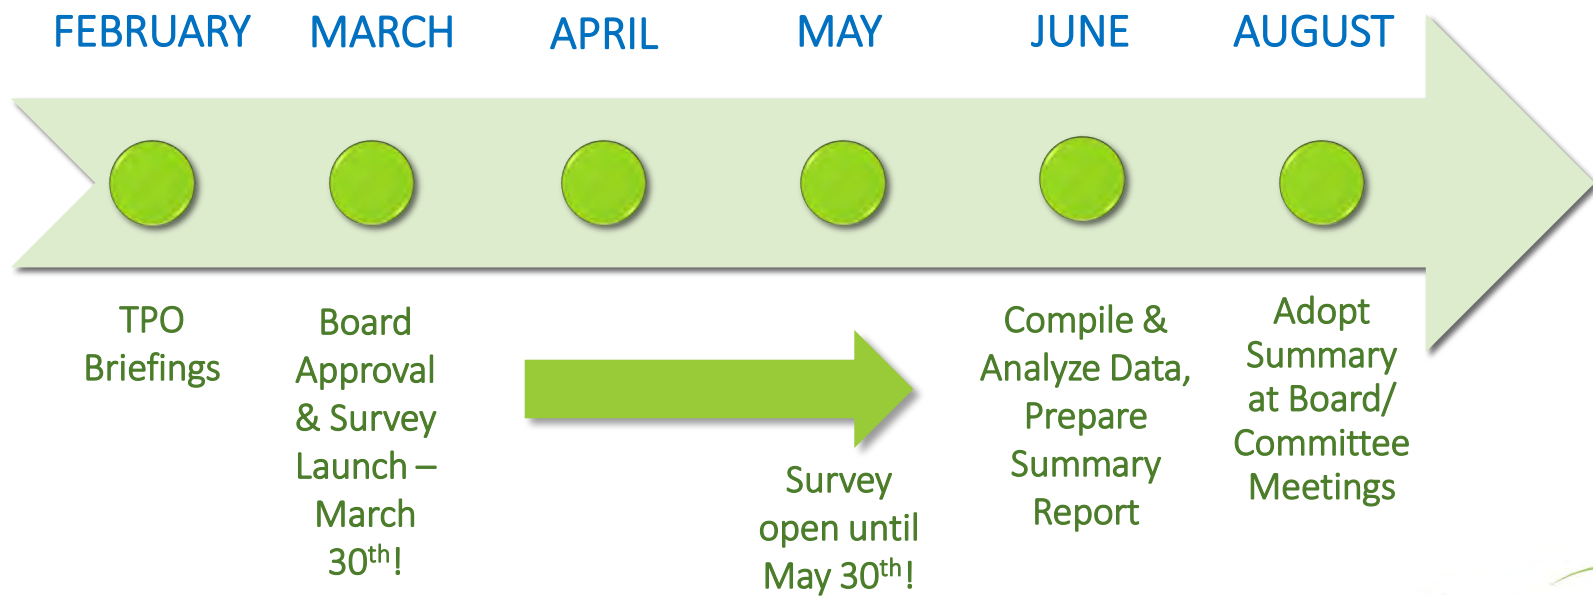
FEBRUARY MARCH APRIL MAY JUNE AUGUST

TPO Briefings

Board Approval & Survey Launch – March 30$^{th}$!

Survey open until May 30$^{th}$!

Compile & Analyze Data, Prepare Summary Report

Adopt Summary at Board/ Committee Meetings